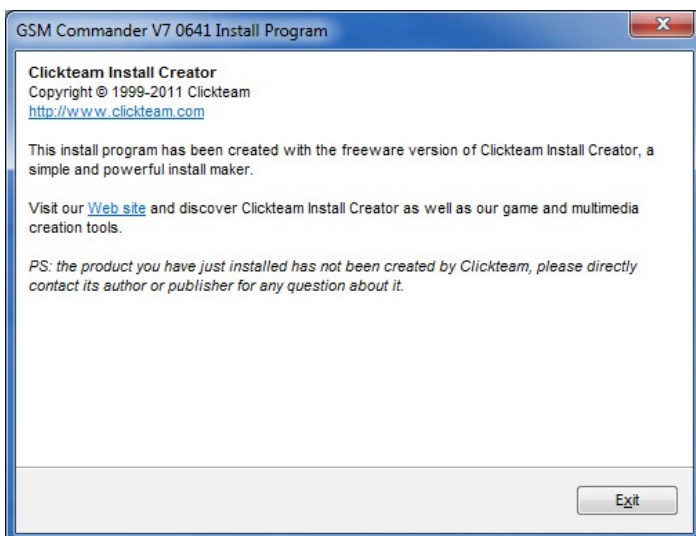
GSM Commander V7 0641 Install Program

Clickteam Install Creator
Copyright © 1999-2011 Clickteam
http://www.clickteam.com

This install program has been created with the freeware version of Clickteam Install Creator, a simple and powerful install maker.

Visit our Web site and discover Clickteam Install Creator as well as our game and multimedia creation tools.

PS: the product you have just installed has not been created by Clickteam, please directly contact its author or publisher for any question about it.

Exit